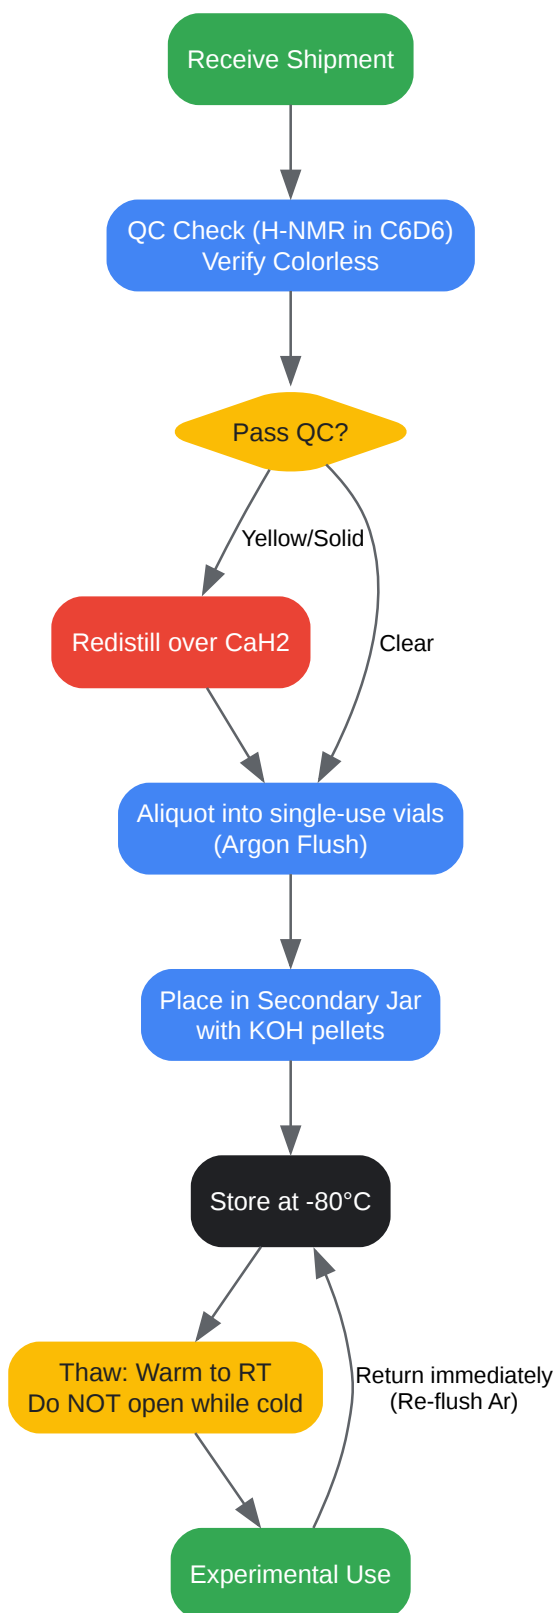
Receive Shipment

QC Check (H-NMR in C6D6)
Verify Colorless

Pass QC?

Yellow/Solid

Clear

Redistill over CaH2

Aliquot into single-use vials
(Argon Flush)

Place in Secondary Jar
with KOH pellets

Store at -80°C

Thaw: Warm to RT
Do NOT open while cold

Return immediately
(Re-flush Ar)

Experimental Use